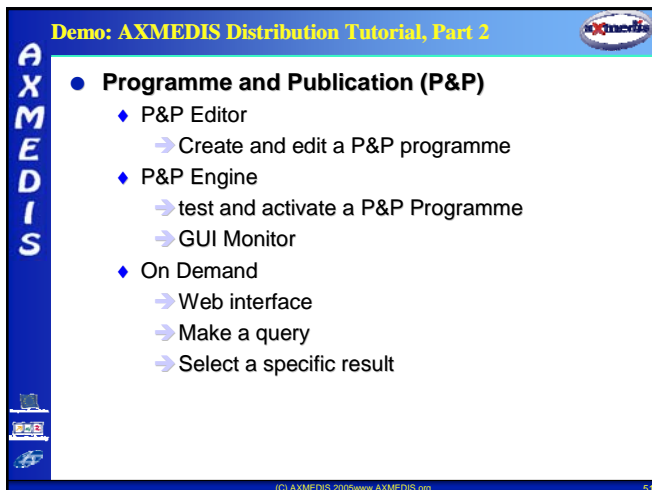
Demo: AXMEDIS Distribution Tutorial, Part 2

axmedis

A
X
M
E
D
I
S

Programme and Publication (P&P)

P&P Editor

Create and edit a P&P programme

P&P Engine

test and activate a P&P Programme

GUI Monitor

On Demand

Web interface

Make a query

Select a specific result

(C) AXMEDIS 2005www.AXMEDIS.org

5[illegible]